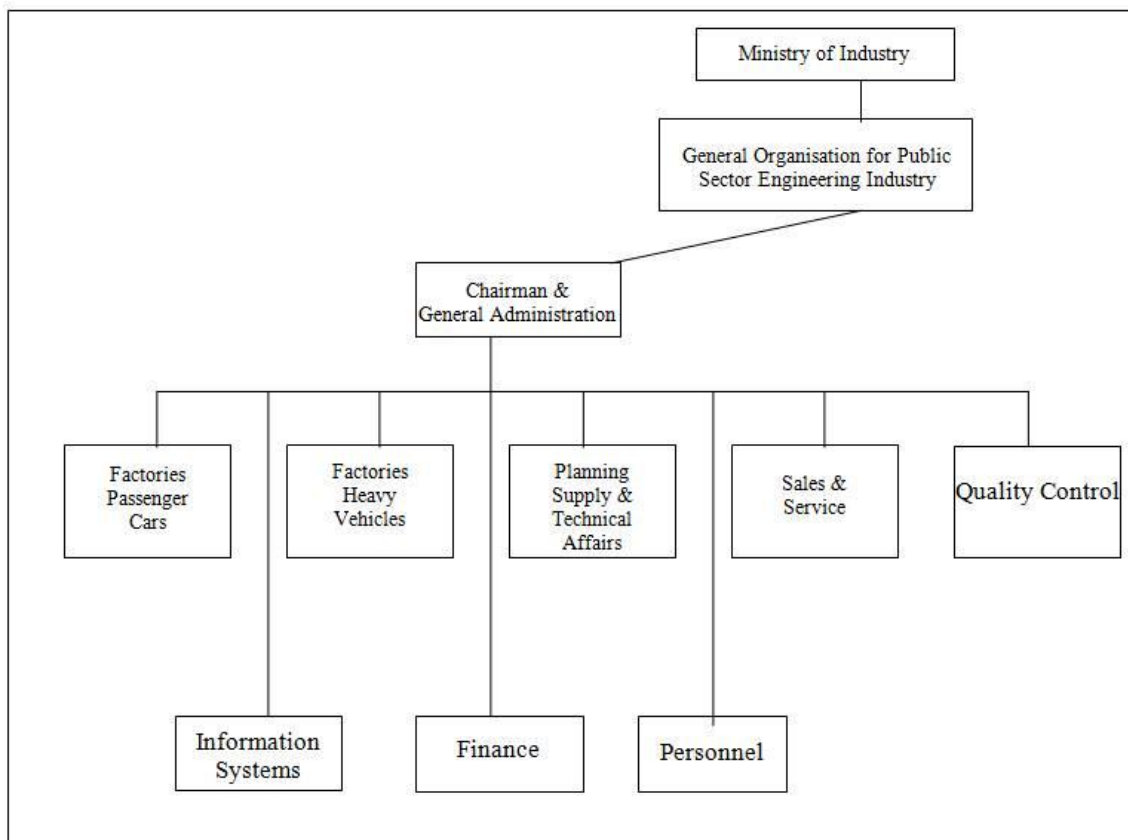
Ministry of Industry

General Organisation for Public Sector Engineering Industry

Chairman & General Administration

Factories Passenger Cars

Factories Heavy Vehicles

Planning Supply & Technical Affairs

Sales & Service

Quality Control

Information Systems

Finance

Personnel